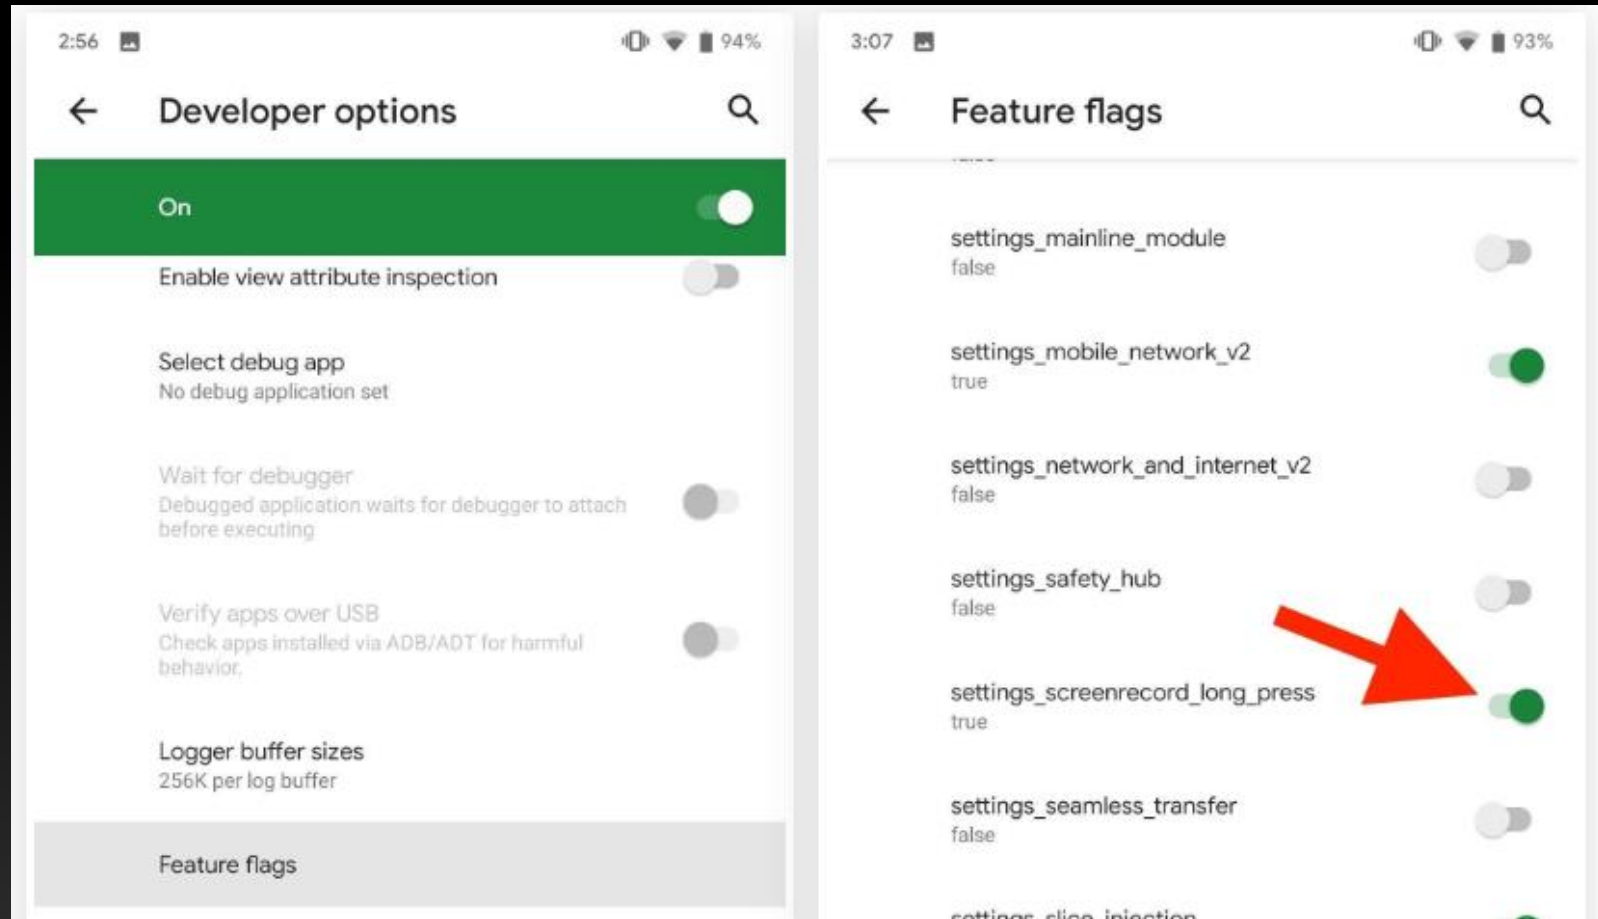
2:56 94%

Developer options

On

Enable view attribute inspection

Select debug app
No debug application set

Wait for debugger
Debugged application waits for debugger to attach before executing

Verify apps over USB
Check apps installed via ADB/ADT for harmful behavior.

Logger buffer sizes
256K per log buffer

Feature flags

3:07 93%

Feature flags

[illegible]

settings_mainline_module
false

settings_mobile_network_v2
true

settings_network_and_internet_v2
false

settings_safety_hub
false

settings_screenrecord_long_press
true

settings_seamless_transfer
false

settings_slice_injection